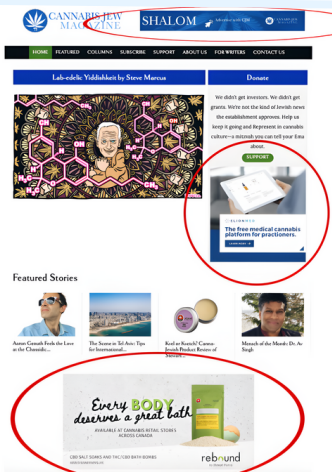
CANNABIS JEW MAGAZINE

SHALOM Advertise with CJM

HOME FEATURED COLUMNS SUBSCRIBE SUPPORT ABOUT US FOR WRITERS CONTACT US

Lab-edelic Yiddishkeit by Steve Marcus

Donate

We didn't get investors. We didn't get grants. We're not the kind of Jewish news the establishment approves. Help us keep it going and Represent in cannabis culture—a mitzvah you can tell your Bima about.

SUPPORT

The free medical cannabis platform for practioners.

Featured Stories

Aaron Gonath Feels the Love at the Chassidic...

The Scene in Tel Aviv: Tips for International...

Kosl er Kanich? Canna-Jewish Product Review of Saucers...

Mensch of the Month: Dr. Av Singh

Every BODY deserves a great bath

AVAILABLE AT CANNABIS RETAIL STORES ACROSS CANADA

CBD SALT SOAKS AND THC/CBD BATH BOMBS

rebound